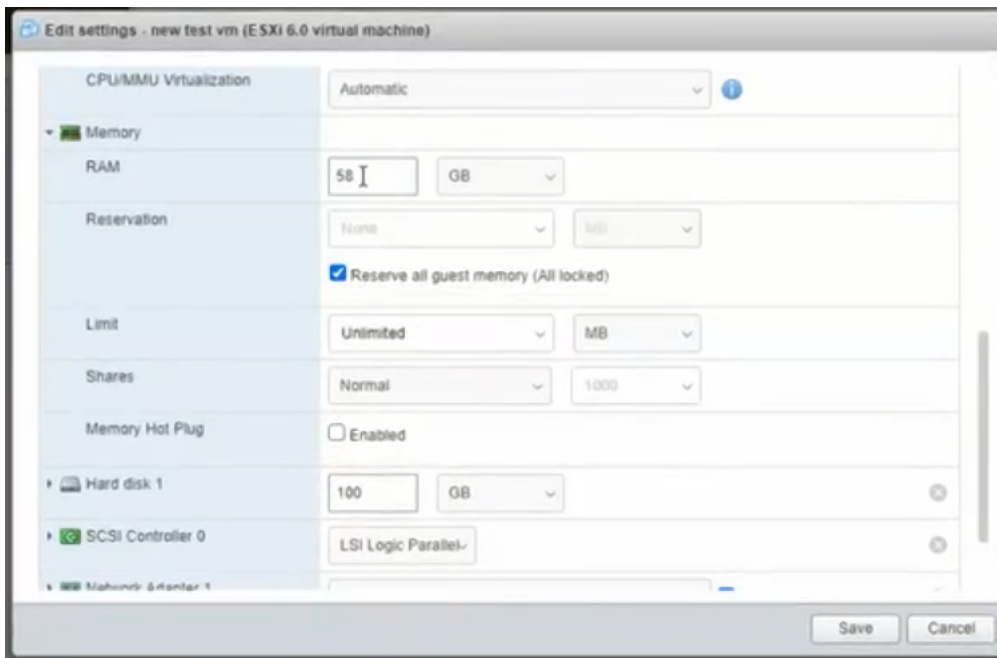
Edit settings - new test vm (ESXi 6.0 virtual machine)

CPU/MMU Virtualization
Automatic

Memory

RAM
58
GB

Reservation
None
MB

Reserve all guest memory (All locked)

Limit
Unlimited
MB

Shares
Normal
1000

Memory Hot Plug
Enabled

Hard disk 1
100
GB

SCSI Controller 0
LSI Logic Parallel

Network Adapter 1

Save
Cancel